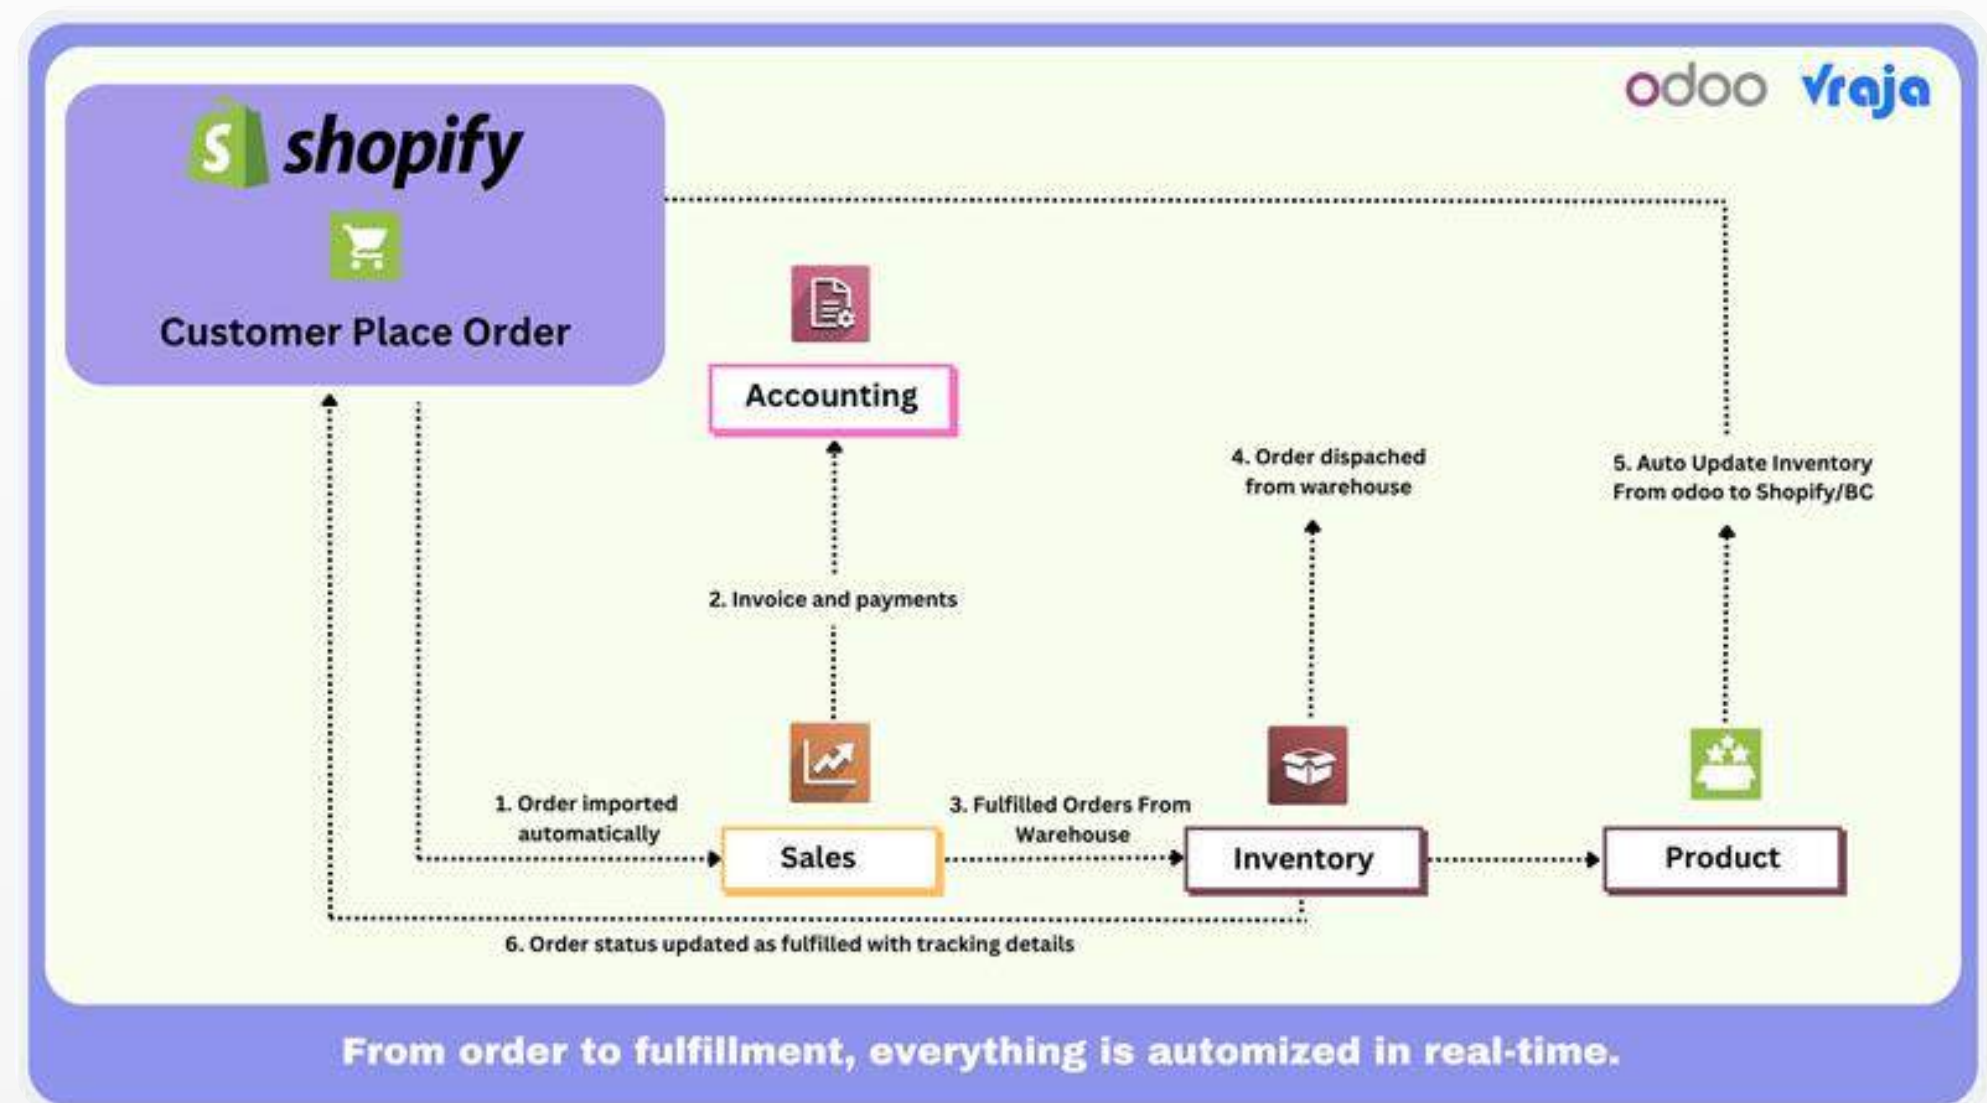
odoo Vraja

shopify

Customer Place Order

Accounting

4. Order dispached from warehouse

5. Auto Update Inventory From odoo to Shopify/BC

2. Invoice and payments

1. Order imported automatically

Sales

3. Fulfilled Orders From Warehouse

Inventory

Product

6. Order status updated as fulfilled with tracking details

From order to fulfillment, everything is automized in real-time.